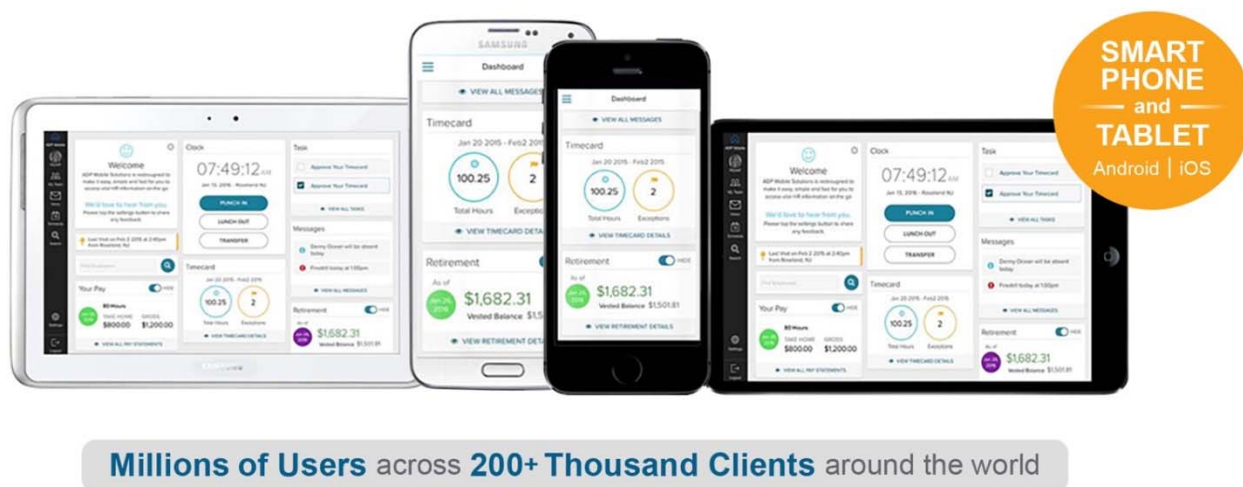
SMART PHONE and TABLET
Android | iOS

SAMSUNG

Dashboard
VIEW ALL MESSAGES
Timecard
Jan 20 2015 - Feb2 2015
100.25
Total Hours
2
Exceptions
VIEW TIMECARD DETAILS
Retirement
HIDE
As of
$1,682.31
Vested Balance $1,501.81
VIEW RETIREMENT DETAILS

Welcome
We'd love to hear from you
Clock
07:49:12 AM
PUNCH IN
LUNCH OUT
TRANSFER
Task
Approve Your Timecard
Approve Your Timecard
VIEW ALL TASKS
Messages
VIEW ALL MESSAGES
Your Pay
80 Hours
TAKE HOME $800.00
GROSS $1,200.00
VIEW ALL PAY STATEMENTS
Timecard
100.25
Total Hours
2
Exceptions
VIEW TIMECARD DETAILS
Retirement
$1,682.31
Vested Balance $1,501.81

Millions of Users across 200+ Thousand Clients around the world